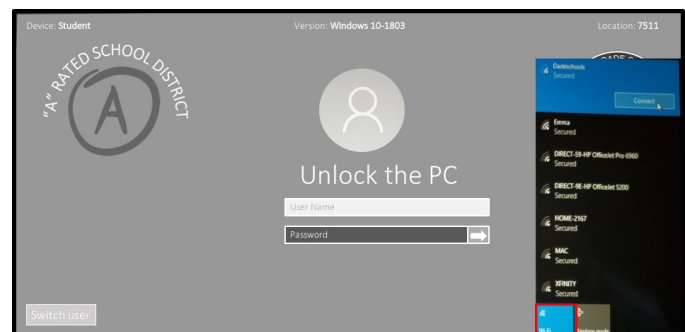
Device: Student

Version: Windows 10-1803

Location: 7511

"A" RATED SCHOOL DISTRICT

A

Unlock the PC

User Name

Password

Switch user

Dadeschools
Secured

Connect

Emma
Secured

DIRECT-59-HP OfficeJet Pro 6960
Secured

DIRECT-9E-HP OfficeJet 5200
Secured

HOME-2167
Secured

MAC
Secured

XFINITY
Secured

Wi-Fi

Airplane mode